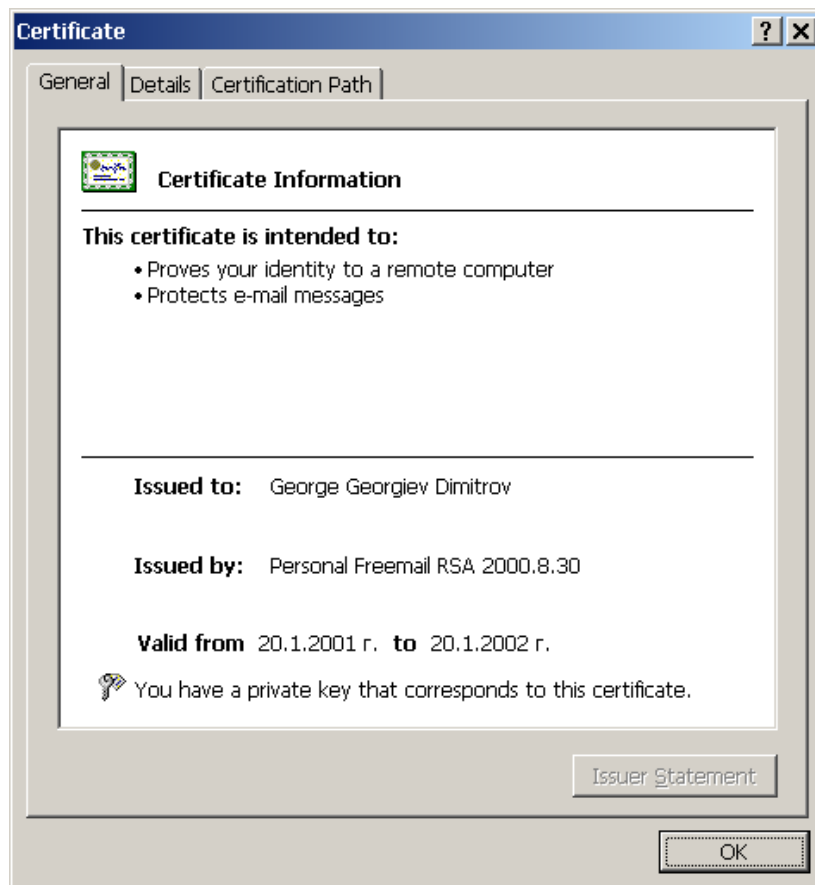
Certificate
?
X
General
Details
Certification Path
Certificate Information
This certificate is intended to:
• Proves your identity to a remote computer
• Protects e-mail messages
Issued to: George Georgiev Dimitrov
Issued by: Personal Freemail RSA 2000.8.30
Valid from 20.1.2001 г. to 20.1.2002 г.
You have a private key that corresponds to this certificate.
Issuer Statement
OK